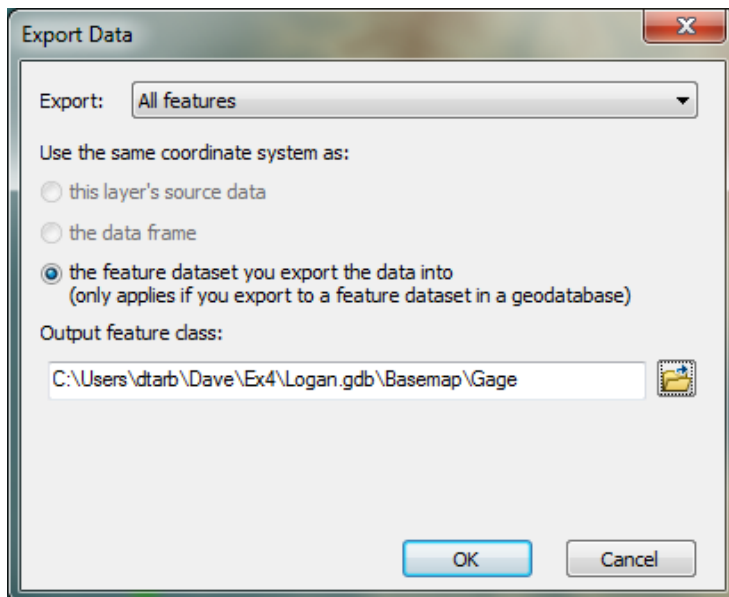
Export Data

Export: All features

Use the same coordinate system as:

this layer's source data

the data frame

the feature dataset you export the data into
(only applies if you export to a feature dataset in a geodatabase)

Output feature class:

C:\Users\dtarb\Dave\Ex4\Logan.gdb\Basemap\Gage

OK

Cancel